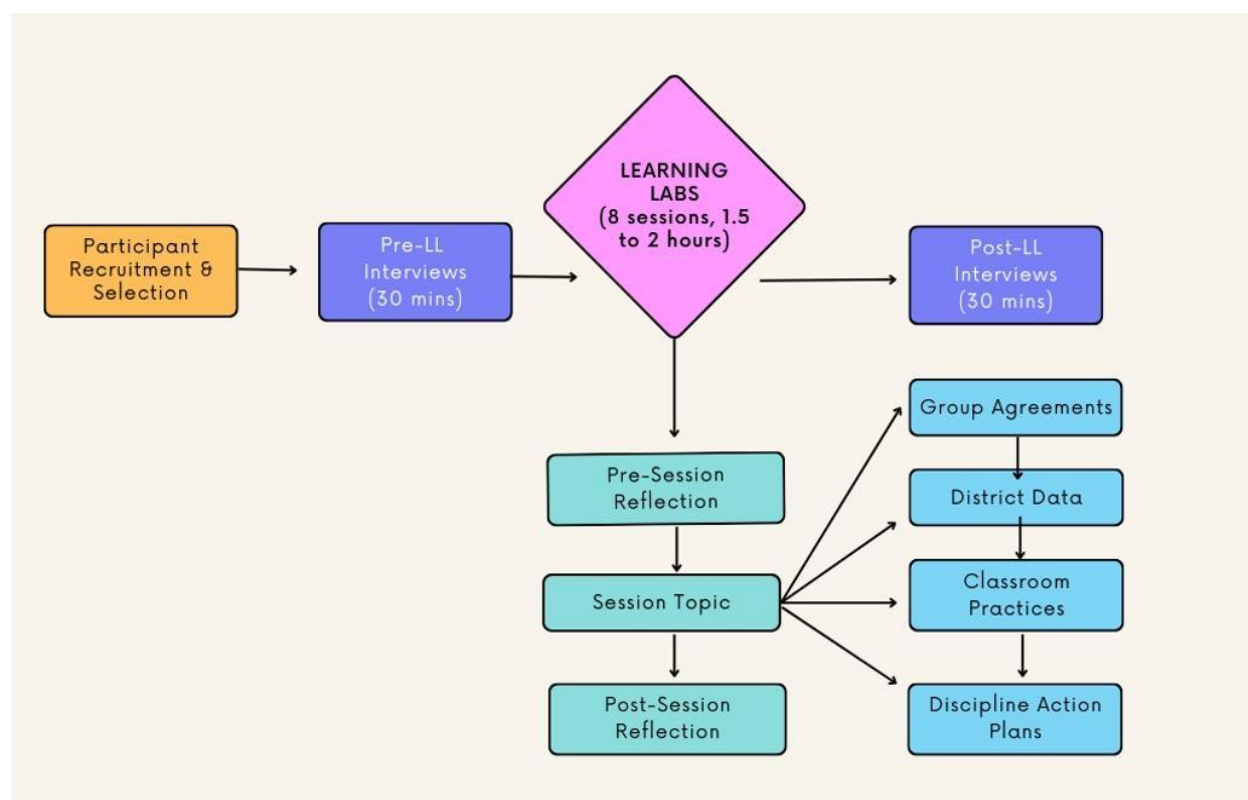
Participant Recruitment & Selection

Pre-LL Interviews (30 mins)

LEARNING LABS (8 sessions, 1.5 to 2 hours)

Post-LL Interviews (30 mins)

Pre-Session Reflection

Session Topic

Post-Session Reflection

Group Agreements

District Data

Classroom Practices

Discipline Action Plans